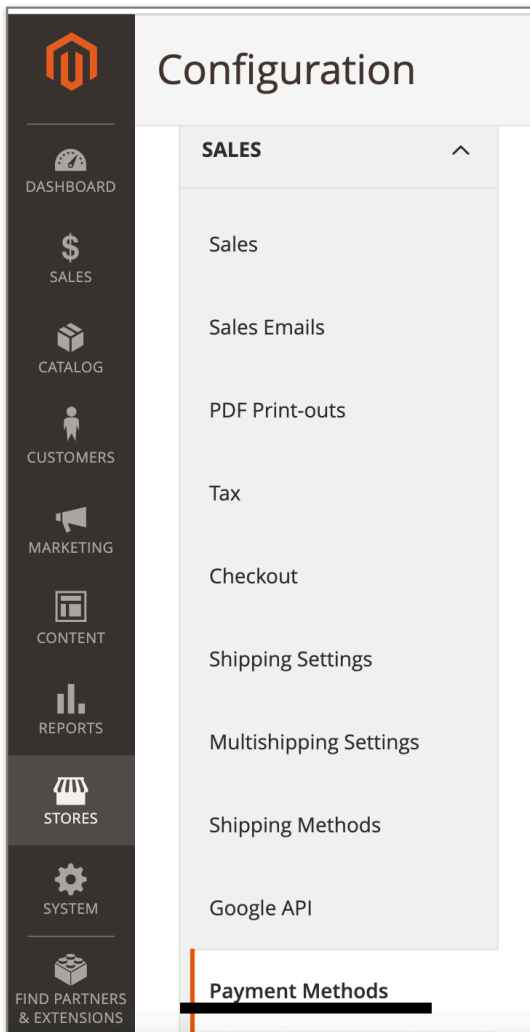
DASHBOARD

$

SALES

CATALOG

CUSTOMERS

MARKETING

CONTENT

REPORTS

STORES

SYSTEM

FIND PARTNERS & EXTENSIONS

Configuration

SALES

Sales

Sales Emails

PDF Print-outs

Tax

Checkout

Shipping Settings

Multishipping Settings

Shipping Methods

Google API

Payment Methods